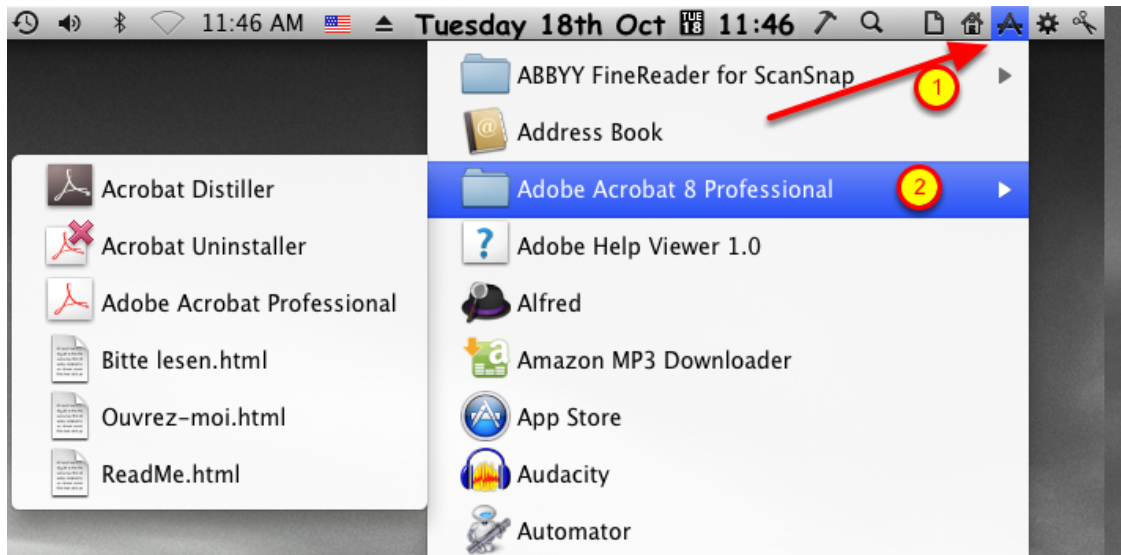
11:46 AM Tuesday 18th Oct TUE 18 11:46

ABBYY FineReader for ScanSnap
1
Address Book
Adobe Acrobat 8 Professional
2
Adobe Help Viewer 1.0
Alfred
Amazon MP3 Downloader
App Store
Audacity
Automator

Acrobat Distiller
Acrobat Uninstaller
Adobe Acrobat Professional
Bitte lesen.html
Ouvrez-moi.html
ReadMe.html